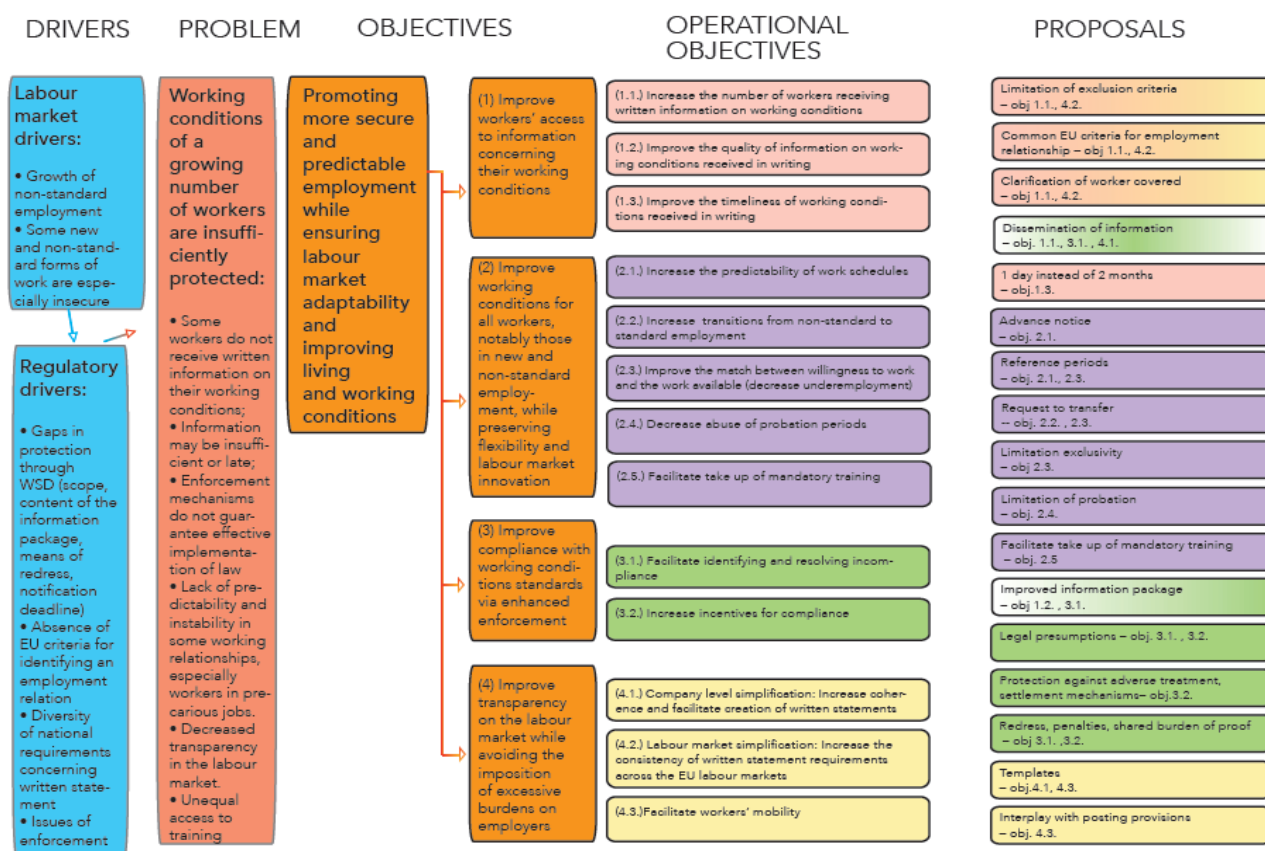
DRIVERS

Labour market drivers:

• Growth of non-standard employment
• Some new and non-standard forms of work are especially insecure

Regulatory drivers:

• Gaps in protection through WSD (scope, content of the information package, means of redress, notification deadline)
• Absence of EU criteria for identifying an employment relation
• Diversity of national requirements concerning written statement
• Issues of enforcement

PROBLEM

Working conditions of a growing number of workers are insufficiently protected:

• Some workers do not receive written information on their working conditions;
• Information may be insufficient or late;
• Enforcement mechanisms do not guarantee effective implementation of law
• Lack of predictability and instability in some working relationships, especially workers in precarious jobs.
• Decreased transparency in the labour market.
• Unequal access to training

OBJECTIVES

Promoting more secure and predictable employment while ensuring labour market adaptability and improving living and working conditions

(1) Improve workers' access to information concerning their working conditions

(2) Improve working conditions for all workers, notably those in new and non-standard employment, while preserving flexibility and labour market innovation

(3) Improve compliance with working conditions standards via enhanced enforcement

(4) Improve transparency on the labour market while avoiding the imposition of excessive burdens on employers

OPERATIONAL OBJECTIVES

(1.1.) Increase the number of workers receiving written information on working conditions

(1.2.) Improve the quality of information on working conditions received in writing

(1.3.) Improve the timeliness of working conditions received in writing

(2.1.) Increase the predictability of work schedules

(2.2.) Increase transitions from non-standard to standard employment

(2.3.) Improve the match between willingness to work and the work available (decrease underemployment)

(2.4.) Decrease abuse of probation periods

(2.5.) Facilitate take up of mandatory training

(3.1.) Facilitate identifying and resolving incompliance

(3.2.) Increase incentives for compliance

(4.1.) Company level simplification: Increase coherence and facilitate creation of written statements

(4.2.) Labour market simplification: Increase the consistency of written statement requirements across the EU labour markets

(4.3.)Facilitate workers' mobility

PROPOSALS

Limitation of exclusion criteria – obj 1.1., 4.2.

Common EU criteria for employment relationship – obj 1.1., 4.2.

Clarification of worker covered – obj 1.1., 4.2.

Dissemination of information – obj. 1.1., 3.1. , 4.1.

1 day instead of 2 months – obj.1.3.

Advance notice – obj. 2.1.

Reference periods – obj. 2.1., 2.3.

Request to transfer -- obj. 2.2. , 2.3.

Limitation exclusivity – obj 2.3.

Limitation of probation – obj. 2.4.

Facilitate take up of mandatory training – obj. 2.5

Improved information package – obj 1.2. , 3.1.

Legal presumptions – obj. 3.1. , 3.2.

Protection against adverse treatment, settlement mechanisms– obj.3.2.

Redress, penalties, shared burden of proof – obj 3.1. ,3.2.

Templates – obj.4.1, 4.3.

Interplay with posting provisions – obj. 4.3.